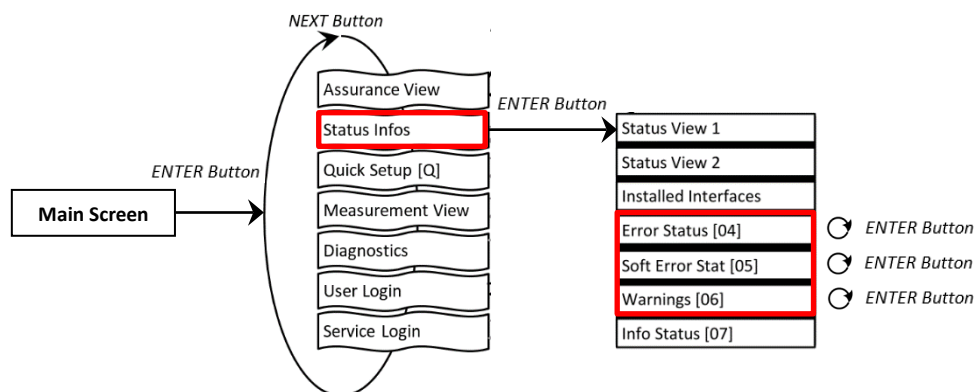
NEXT Button

ENTER Button

Main Screen

Assurance View
Status Infos
Quick Setup [Q]
Measurement View
Diagnostics
User Login
Service Login

ENTER Button

Status View 1
Status View 2
Installed Interfaces
Error Status [04]
Soft Error Stat [05]
Warnings [06]
Info Status [07]

ENTER Button
ENTER Button
ENTER Button